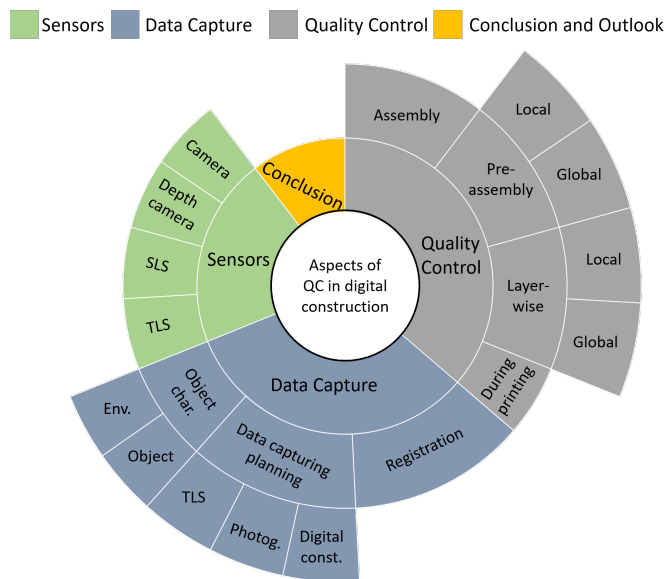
Sensors
Data Capture
Quality Control
Conclusion and Outlook

Aspects of QC in digital construction

Sensors
Camera
Depth camera
SLS
TLS

Conclusion

Quality Control
Assembly
Pre-assembly
Local
Global
Layer-wise
Local
Global
During printing

Data Capture
Object char.
Env.
Object
Data capturing planning
TLS
Photog.
Digital const.
Registration